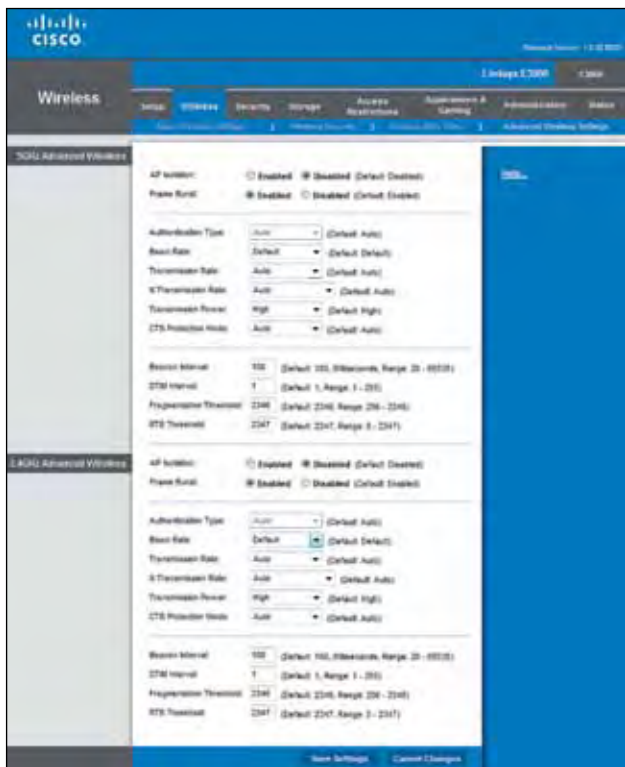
cisco

Firmware Version: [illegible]

Linksys E3000 | Cisco

Wireless

Setup | Wireless | Security | Storage | Access Restrictions | Applications & Gaming | Administration | Status

Basic Wireless Settings | Wireless Security | Wireless MAC Filter | Advanced Wireless Settings

5GHz Advanced Wireless

AP Isolation: ○ Enabled ● Disabled (Default: Disabled)
Frame Burst: ● Enabled ○ Disabled (Default: Enabled)

Help...

Authentication Type: Auto (Default: Auto)
Basic Rate: Default (Default: Default)
Transmission Rate: Auto (Default: Auto)
N Transmission Rate: Auto (Default: Auto)
Transmission Power: High (Default: High)
CTS Protection Mode: Auto (Default: Auto)

Beacon Interval: 100 (Default: 100, Milliseconds, Range: 20 - 65535)
DTIM Interval: 1 (Default: 1, Range: 1 - 255)
Fragmentation Threshold: 2346 (Default: 2346, Range: 256 - 2346)
RTS Threshold: 2347 (Default: 2347, Range: 0 - 2347)

2.4GHz Advanced Wireless

AP Isolation: ○ Enabled ● Disabled (Default: Disabled)
Frame Burst: ● Enabled ○ Disabled (Default: Enabled)

Authentication Type: Auto (Default: Auto)
Basic Rate: Default (Default: Default)
Transmission Rate: Auto (Default: Auto)
N Transmission Rate: Auto (Default: Auto)
Transmission Power: High (Default: High)
CTS Protection Mode: Auto (Default: Auto)

Beacon Interval: 100 (Default: 100, Milliseconds, Range: 20 - 65535)
DTIM Interval: 1 (Default: 1, Range: 1 - 255)
Fragmentation Threshold: 2346 (Default: 2346, Range: 256 - 2346)
RTS Threshold: 2347 (Default: 2347, Range: 0 - 2347)

Save Settings | Cancel Changes